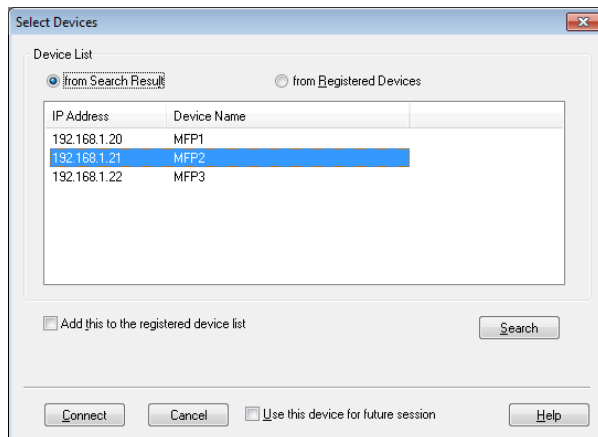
Select Devices

Device List

from Search Result

from Registered Devices

| IP Address | Device Name |
|---|---|
| 192.168.1.20 | MFP1 |
| 192.168.1.21 | MFP2 |
| 192.168.1.22 | MFP3 |

Add this to the registered device list

Search

Connect

Cancel

Use this device for future session

Help